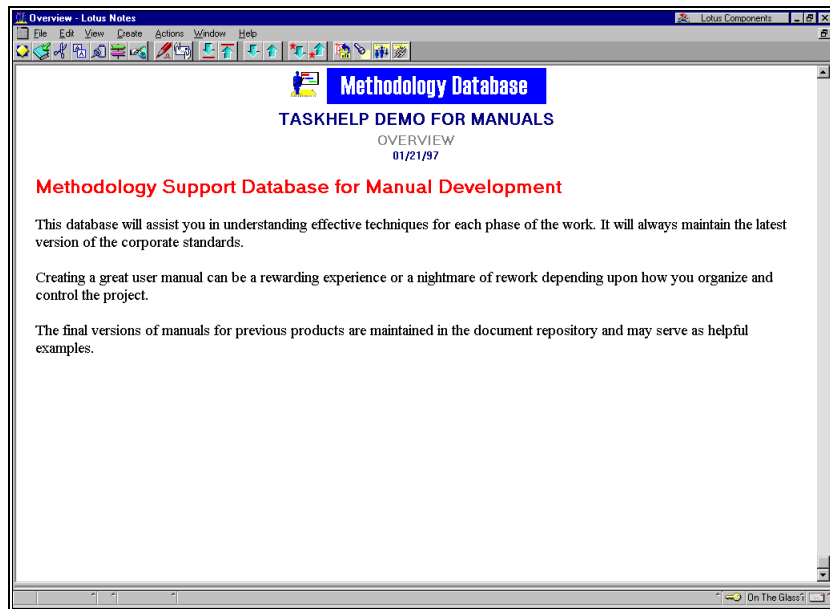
Overview - Lotus Notes

Lotus Components

File Edit View Create Actions Window Help

Methodology Database

TASKHELP DEMO FOR MANUALS

OVERVIEW

01/21/97

Methodology Support Database for Manual Development

This database will assist you in understanding effective techniques for each phase of the work. It will always maintain the latest version of the corporate standards.

Creating a great user manual can be a rewarding experience or a nightmare of rework depending upon how you organize and control the project.

The final versions of manuals for previous products are maintained in the document repository and may serve as helpful examples.

On The Glass\1